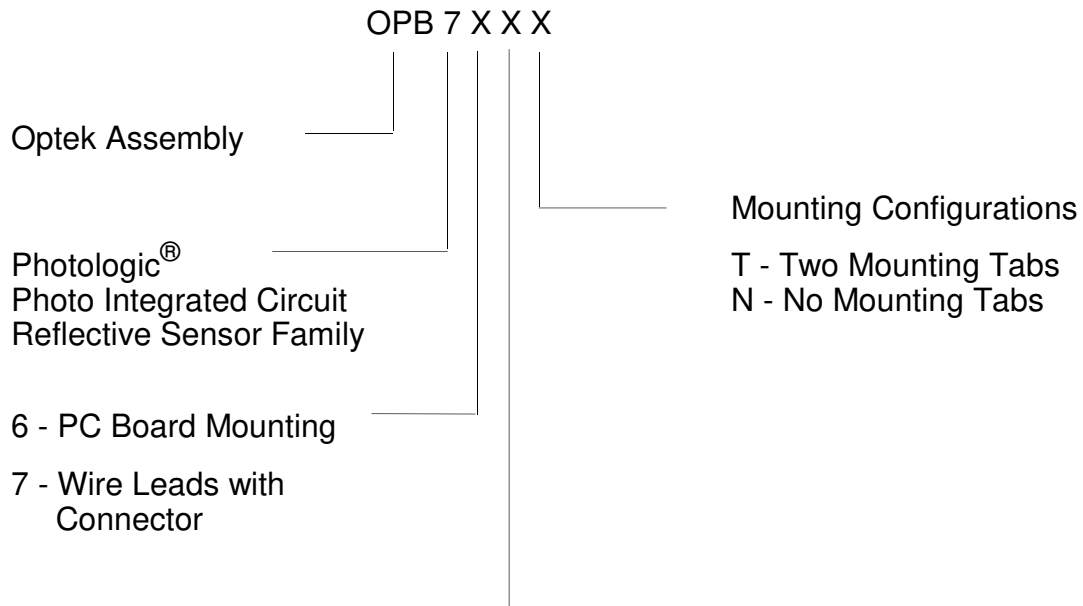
OPB 7 X X X

Optek Assembly

Photologic®
Photo Integrated Circuit
Reflective Sensor Family

6 - PC Board Mounting

7 - Wire Leads with Connector

Mounting Configurations

T - Two Mounting Tabs
N - No Mounting Tabs